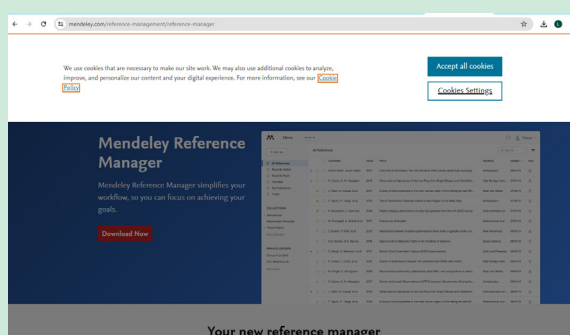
mendeley.com/reference-management/reference-manager

We use cookies that are necessary to make our site work. We may also use additional cookies to analyze, improve, and personalize our content and your digital experience. For more information, see our Cookie Policy

Accept all cookies

Cookies Settings

Mendeley Reference Manager

Mendeley Reference Manager simplifies your workflow, so you can focus on achieving your goals.

Download Now

Library

All References

Your new reference manager